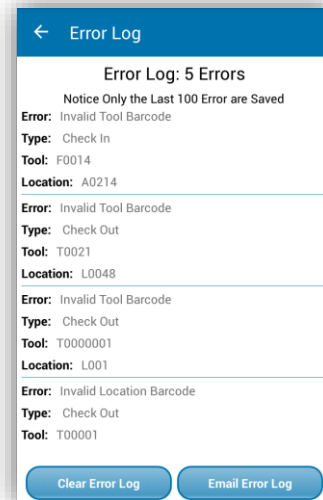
← Error Log

Error Log: 5 Errors

Notice Only the Last 100 Error are Saved

Error: Invalid Tool Barcode
Type: Check In
Tool: F0014
Location: A0214

Error: Invalid Tool Barcode
Type: Check Out
Tool: T0021
Location: L0048

Error: Invalid Tool Barcode
Type: Check Out
Tool: T0000001
Location: L001

Error: Invalid Location Barcode
Type: Check Out
Tool: T00001

Clear Error Log
Email Error Log